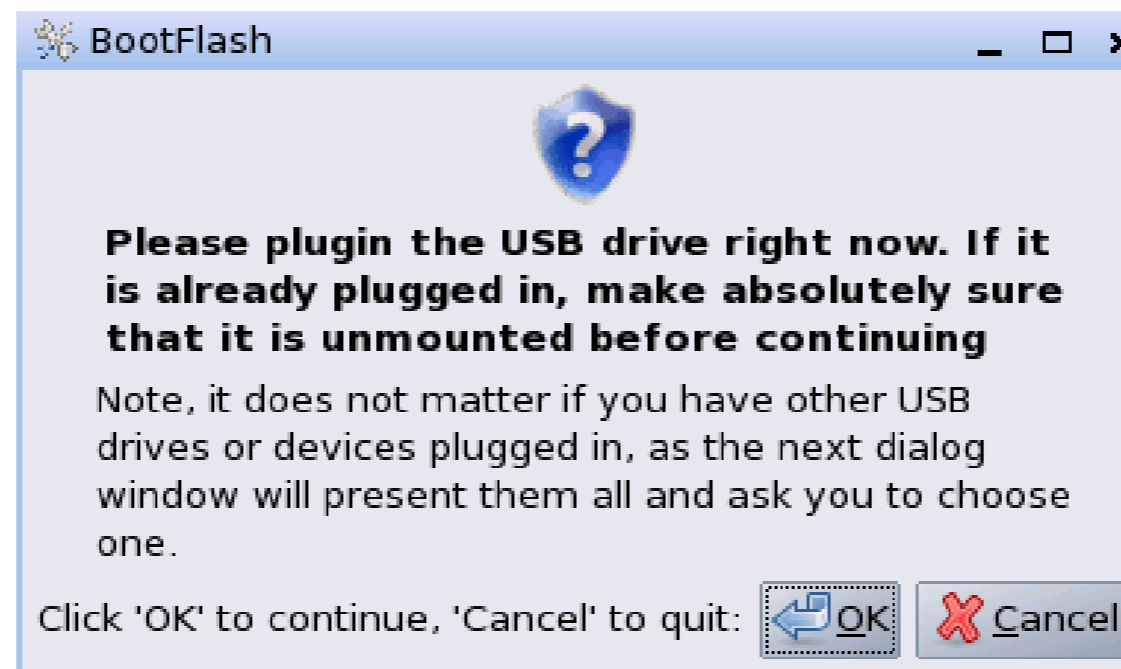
BootFlash

?

Please plugin the USB drive right now. If it is already plugged in, make absolutely sure that it is unmounted before continuing

Note, it does not matter if you have other USB drives or devices plugged in, as the next dialog window will present them all and ask you to choose one.

Click 'OK' to continue, 'Cancel' to quit: OK Cancel